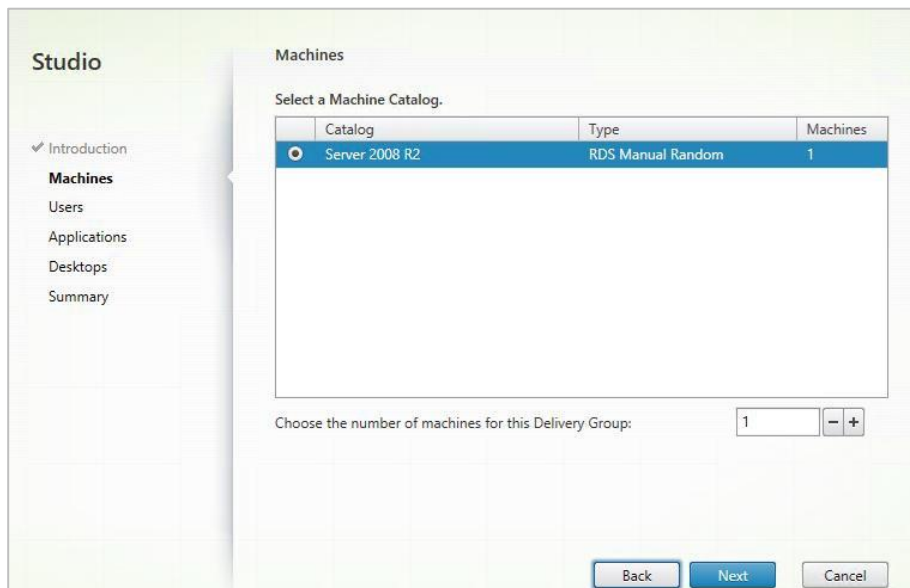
Studio

✔ Introduction
Machines
Users
Applications
Desktops
Summary

Machines

Select a Machine Catalog.

| | Catalog | Type | Machines |
|---|---|---|---|
| | Server 2008 R2 | RDS Manual Random | 1 |

Choose the number of machines for this Delivery Group: 1 − +

Back Next Cancel